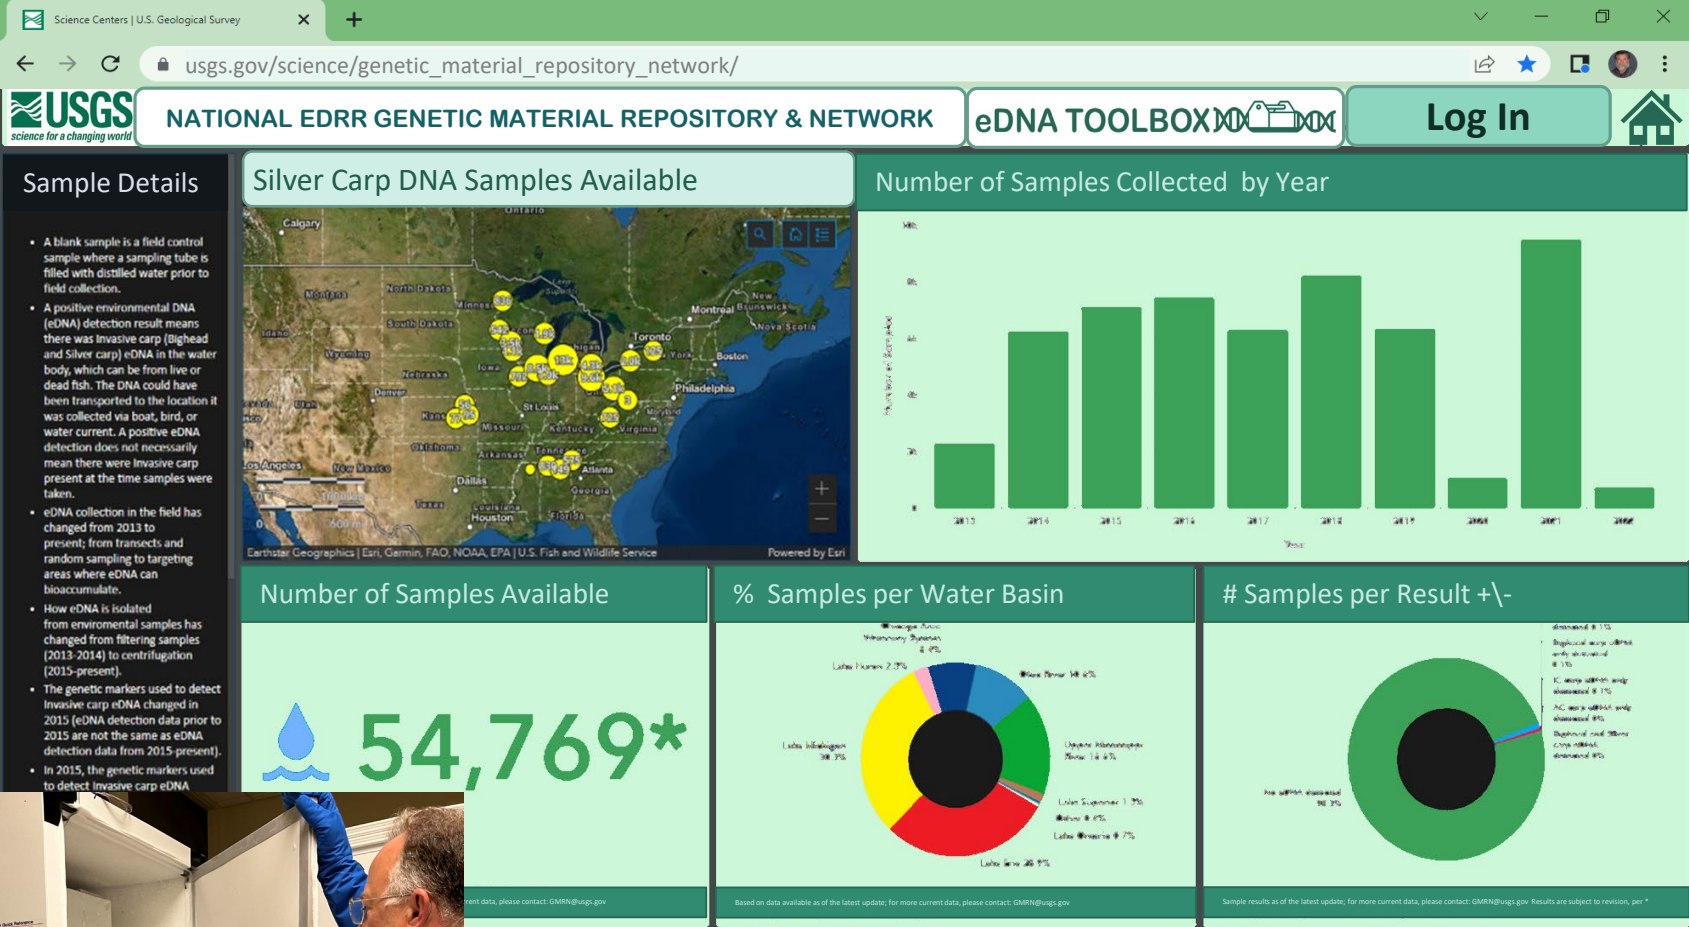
Science Centers | U.S. Geological Survey

usgs.gov/science/genetic_material_repository_network/

USGS science for a changing world

NATIONAL EDRR GENETIC MATERIAL REPOSITORY & NETWORK

eDNA TOOLBOX

Log In

Sample Details

- A blank sample is a field control sample where a sampling tube is filled with distilled water prior to field collection.
- A positive environmental DNA (eDNA) detection result means there was Invasive carp (Bighead and Silver carp) eDNA in the water body, which can be from live or dead fish. The DNA could have been transported to the location it was collected via boat, bird, or water current. A positive eDNA detection does not necessarily mean there were Invasive carp present at the time samples were taken.
- eDNA collection in the field has changed from 2013 to present; from transects and random sampling to targeting areas where eDNA can bioaccumulate.
- How eDNA is isolated from enviromental samples has changed from filtering samples (2013-2014) to centrifugation (2015-present).
- The genetic markers used to detect Invasive carp eDNA changed in 2015 (eDNA detection data prior to 2015 are not the same as eDNA detection data from 2015-present).
- In 2015, the genetic markers used to detect Invasive carp eDNA

Silver Carp DNA Samples Available

Calgary, Ontario, Montana, North Dakota, Minnes, South Dakota, Idaho, Wyoming, Nebraska, Iowa, Denver, Utah, Kans, Missouri, St Louis, Kentucky, Virginia, Oklahoma, Arkansas, Tenne, Los Angeles, New Mexico, Dallas, Texas, Louisiana, Houston, Florida, Georgia, Atlanta, Philadelphia, Boston, York, Toronto, Montreal, New Brunswick, Nova Scotia

0 600 mi

Earthstar Geographics | Esri, Garmin, FAO, NOAA, EPA | U.S. Fish and Wildlife Service

Powered by Esri

Number of Samples Collected by Year

2013 2014 2015 2016 2017 2018 2019 2020 2021 2022

Year

Number of Samples Available

54,769*

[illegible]rent data, please contact: GMRN@usgs.gov

% Samples per Water Basin

Lake Huron 2.3%

Lake Michigan 38.7%

Upper Mississippi River 14.6%

Lake Superior 1.3%

Lake Ontario 0.7%

Lake Erie 28.9%

Based on data available as of the latest update; for more current data, please contact: GMRN@usgs.gov

# Samples per Result +\-

Sample results as of the latest update; for more current data, please contact: GMRN@usgs.gov Results are subject to revision, per *